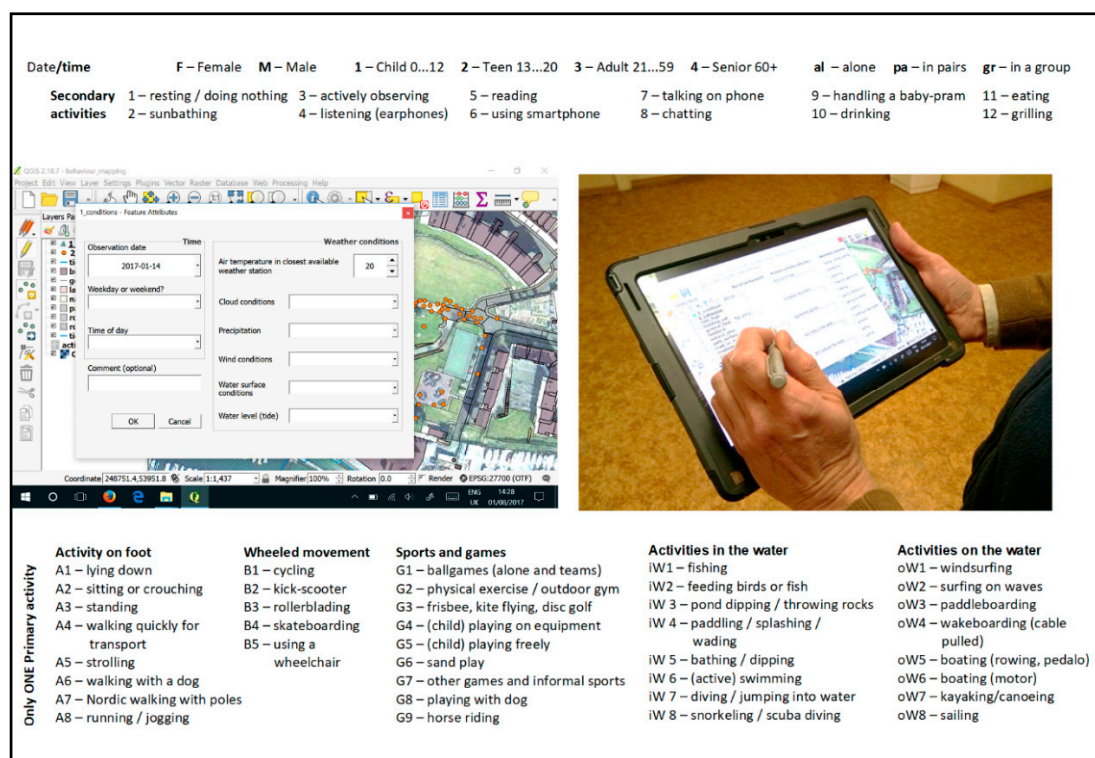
Date/time F – Female M – Male 1 – Child 0...12 2 – Teen 13...20 3 – Adult 21...59 4 – Senior 60+ al – alone pa – in pairs gr – in a group

Secondary activities 1 – resting / doing nothing 2 – sunbathing 3 – actively observing 4 – listening (earphones) 5 – reading 6 – using smartphone 7 – talking on phone 8 – chatting 9 – handling a baby-pram 10 – drinking 11 – eating 12 – grilling

QGIS 2.18.7 - behaviour_mapping
Project Edit View Layer Settings Plugins Vector Raster Database Web Processing Help
Layers Pa
1_conditions - Feature Attributes
Time
Observation date
2017-01-14
Weekday or weekend?
Time of day
Comment (optional)
OK Cancel
Weather conditions
Air temperature in closest available weather station 20
Cloud conditions
Precipitation
Wind conditions
Water surface conditions
Water level (tide)
Coordinate 248751.4,53951.8 Scale 1:1,437 Magnifier 100% Rotation 0.0 Render EPSG:27700 (OTF)
ENG UK 14:28 01/08/2017

Only ONE Primary activity

Activity on foot
A1 – lying down
A2 – sitting or crouching
A3 – standing
A4 – walking quickly for transport
A5 – strolling
A6 – walking with a dog
A7 – Nordic walking with poles
A8 – running / jogging

Wheeled movement
B1 – cycling
B2 – kick-scooter
B3 – rollerblading
B4 – skateboarding
B5 – using a wheelchair

Sports and games
G1 – ballgames (alone and teams)
G2 – physical exercise / outdoor gym
G3 – frisbee, kite flying, disc golf
G4 – (child) playing on equipment
G5 – (child) playing freely
G6 – sand play
G7 – other games and informal sports
G8 – playing with dog
G9 – horse riding

Activities in the water
iW1 – fishing
iW2 – feeding birds or fish
iW 3 – pond dipping / throwing rocks
iW 4 – paddling / splashing / wading
iW 5 – bathing / dipping
iW 6 – (active) swimming
iW 7 – diving / jumping into water
iW 8 – snorkeling / scuba diving

Activities on the water
oW1 – windsurfing
oW2 – surfing on waves
oW3 – paddleboarding
oW4 – wakeboarding (cable pulled)
oW5 – boating (rowing, pedalo)
oW6 – boating (motor)
oW7 – kayaking/canoeing
oW8 – sailing